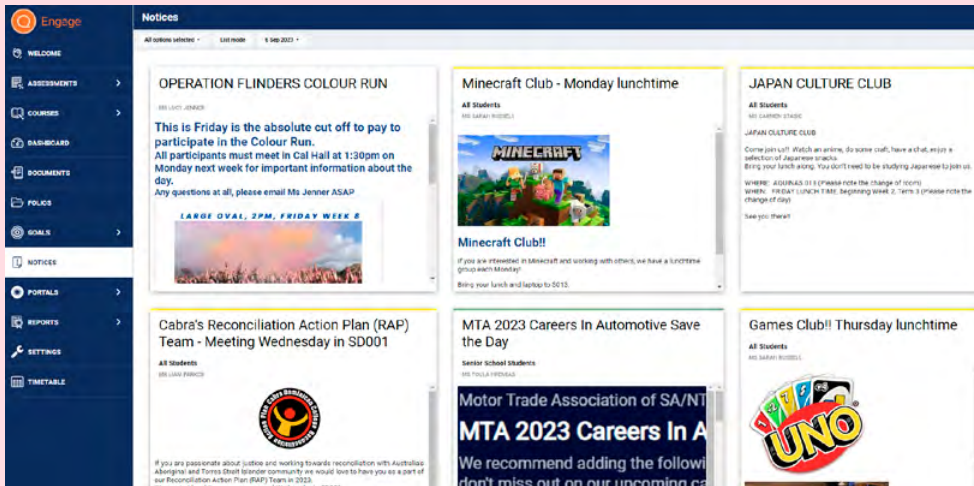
Engage

WELCOME
ASSESSMENTS
COURSES
DASHBOARD
DOCUMENTS
FOLIOS
GOALS
NOTICES
PORTALS
REPORTS
SETTINGS
TIMETABLE

Notices

All options selected
List mode
6 Sep 2023

OPERATION FLINDERS COLOUR RUN

MS LUCY JENNER

This is Friday is the absolute cut off to pay to participate in the Colour Run.
All participants must meet in Cal Hall at 1:30pm on Monday next week for important information about the day.
Any questions at all, please email Ms Jenner ASAP

LARGE OVAL, 2PM, FRIDAY WEEK 8

Minecraft Club - Monday lunchtime

All Students

MS SARAH RUSSELL

MINECRAFT

Minecraft Club!!

If you are interested in Minecraft and working with others, we have a lunchtime group each Monday!

Bring your lunch and laptop to S013.

JAPAN CULTURE CLUB

All Students

MS CARMEN STASIC

JAPAN CULTURE CLUB

Come join us!! Watch an anime, do some craft, have a chat, enjoy a selection of Japanese snacks.
Bring your lunch along. You don't need to be studying Japanese to join us.

WHERE: AQUINAS 013 (Please note the change of room)
WHEN: FRIDAY LUNCH TIME. Beginning Week 2, Term 3 (Please note the change of day)

See you there!!

Cabra's Reconciliation Action Plan (RAP) Team - Meeting Wednesday in SD001

All Students

MS LIAN PARKER

If you are passionate about justice and working towards reconciliation with Australias Aboriginal and Torres Strait Islander community we would love to have you as a part of our Reconciliation Action Plan (RAP) Team in 2023.

MTA 2023 Careers In Automotive Save the Day

Senior School Students

MS PAULA FRENSAS

Motor Trade Association of SA/NT
MTA 2023 Careers In A
We recommend adding the followi
don't miss out on our upcoming ca

Games Club!! Thursday lunchtime

All Students

MS SARAH RUSSELL

UNO